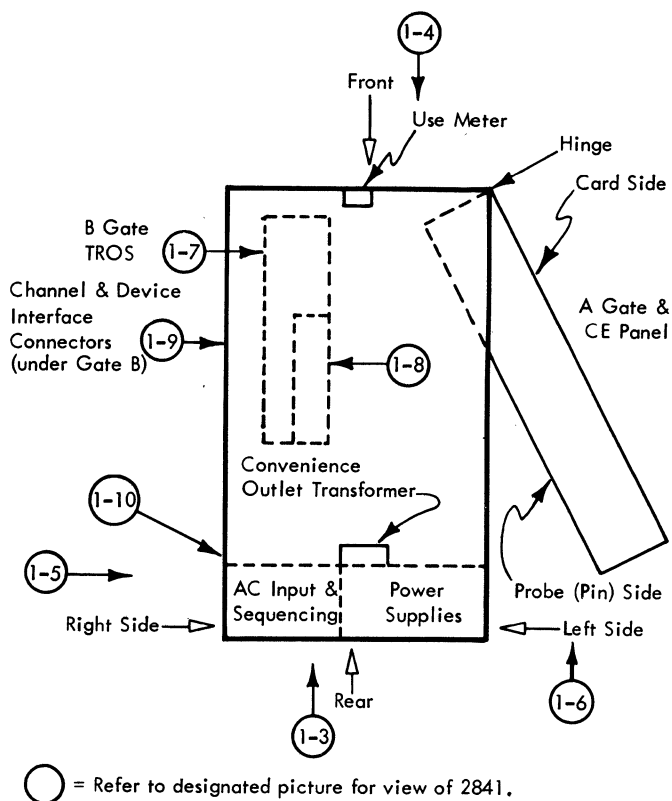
1-4

Front

Use Meter

Hinge

Card Side

B Gate TROS

1-7

Channel & Device Interface Connectors (under Gate B)

1-9

A Gate & CE Panel

1-8

Convenience Outlet Transformer

1-10

1-5

AC Input & Sequencing

Power Supplies

Probe (Pin) Side

Right Side

Left Side

Rear

1-3

1-6

= Refer to designated picture for view of 2841.